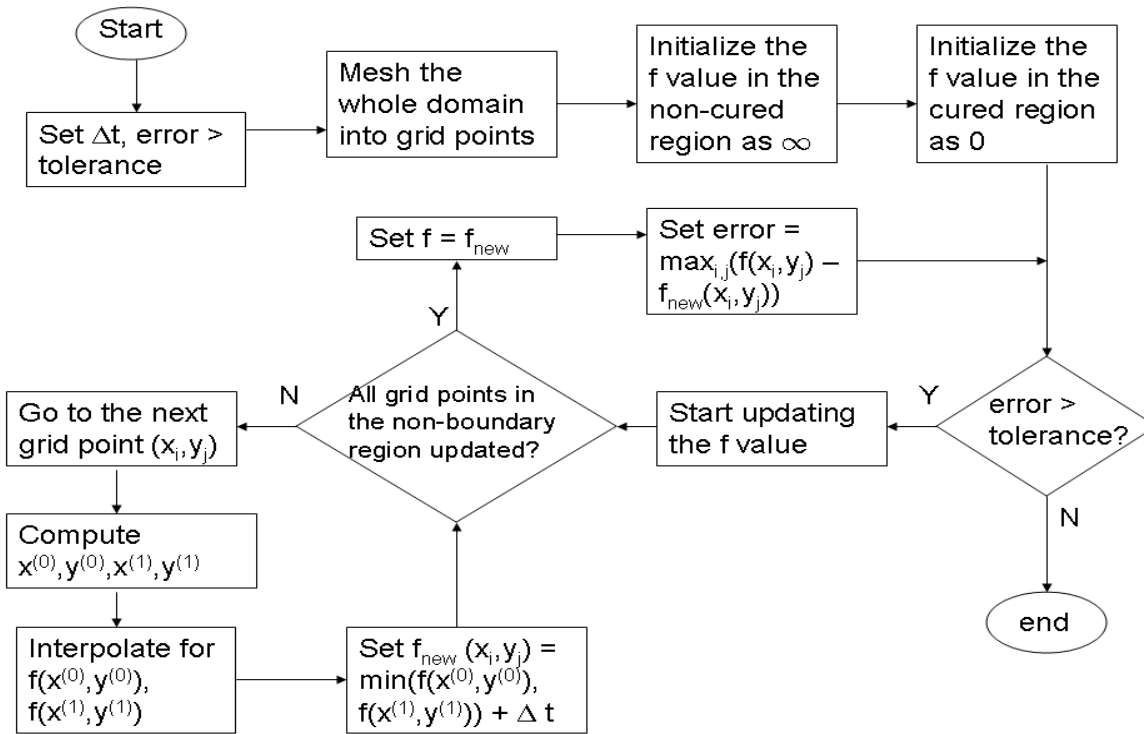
Start

Set $\Delta$t, error > tolerance

Mesh the whole domain into grid points

Initialize the f value in the non-cured region as $\infty$

Initialize the f value in the cured region as 0

Set f = $f_{new}$

Set error = $max_{i,j}(f(x_i,y_j) - f_{new}(x_i,y_j))$

Y

N

All grid points in the non-boundary region updated?

Go to the next grid point $(x_i,y_j)$

Start updating the f value

Y

error > tolerance?

N

end

Compute $x^{(0)},y^{(0)},x^{(1)},y^{(1)}$

Interpolate for $f(x^{(0)},y^{(0)})$, $f(x^{(1)},y^{(1)})$

Set $f_{new}(x_i,y_j)$ = $min(f(x^{(0)},y^{(0)}), f(x^{(1)},y^{(1)})) + \Delta$ t